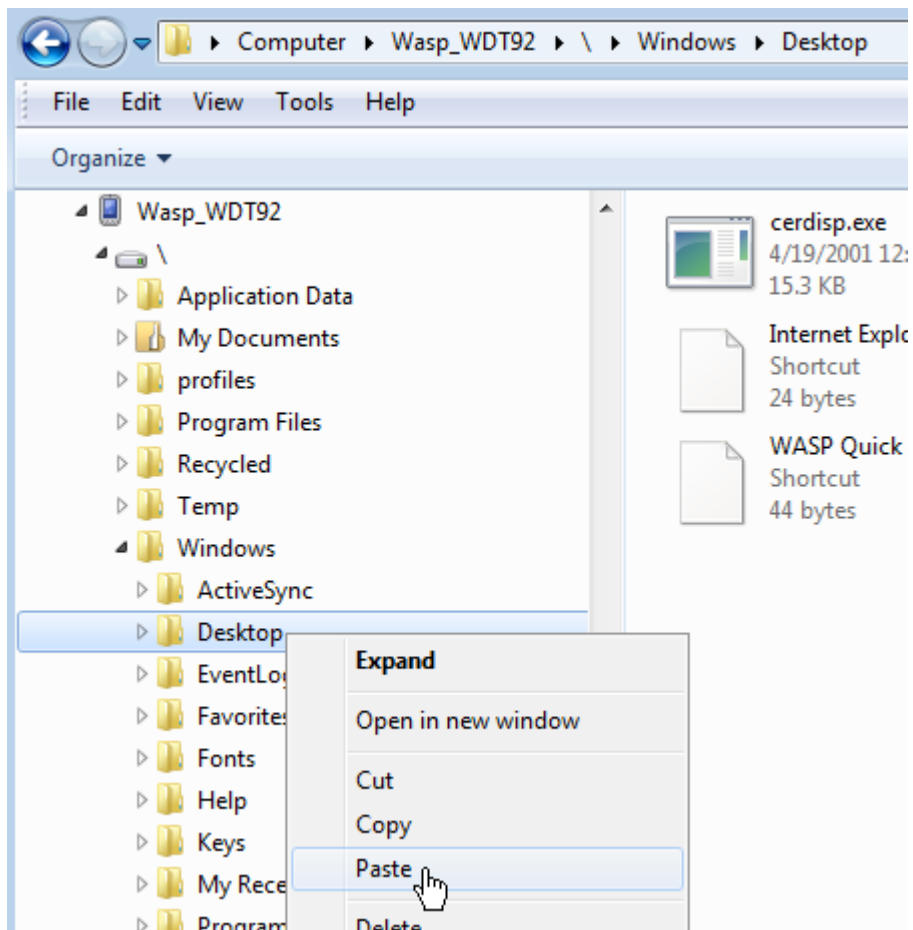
Computer ▸ Wasp_WDT92 ▸ \ ▸ Windows ▸ Desktop

File Edit View Tools Help

Organize ▾

Wasp_WDT92
\
Application Data
My Documents
profiles
Program Files
Recycled
Temp
Windows
ActiveSync
Desktop
EventLo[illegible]
Favorite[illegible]
Fonts
Help
Keys
My Rece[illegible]
Program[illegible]

cerdisp.exe
4/19/2001 12:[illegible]
15.3 KB

Internet Explo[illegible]
Shortcut
24 bytes

WASP Quick
Shortcut
44 bytes

Expand
Open in new window
Cut
Copy
Paste
Delete